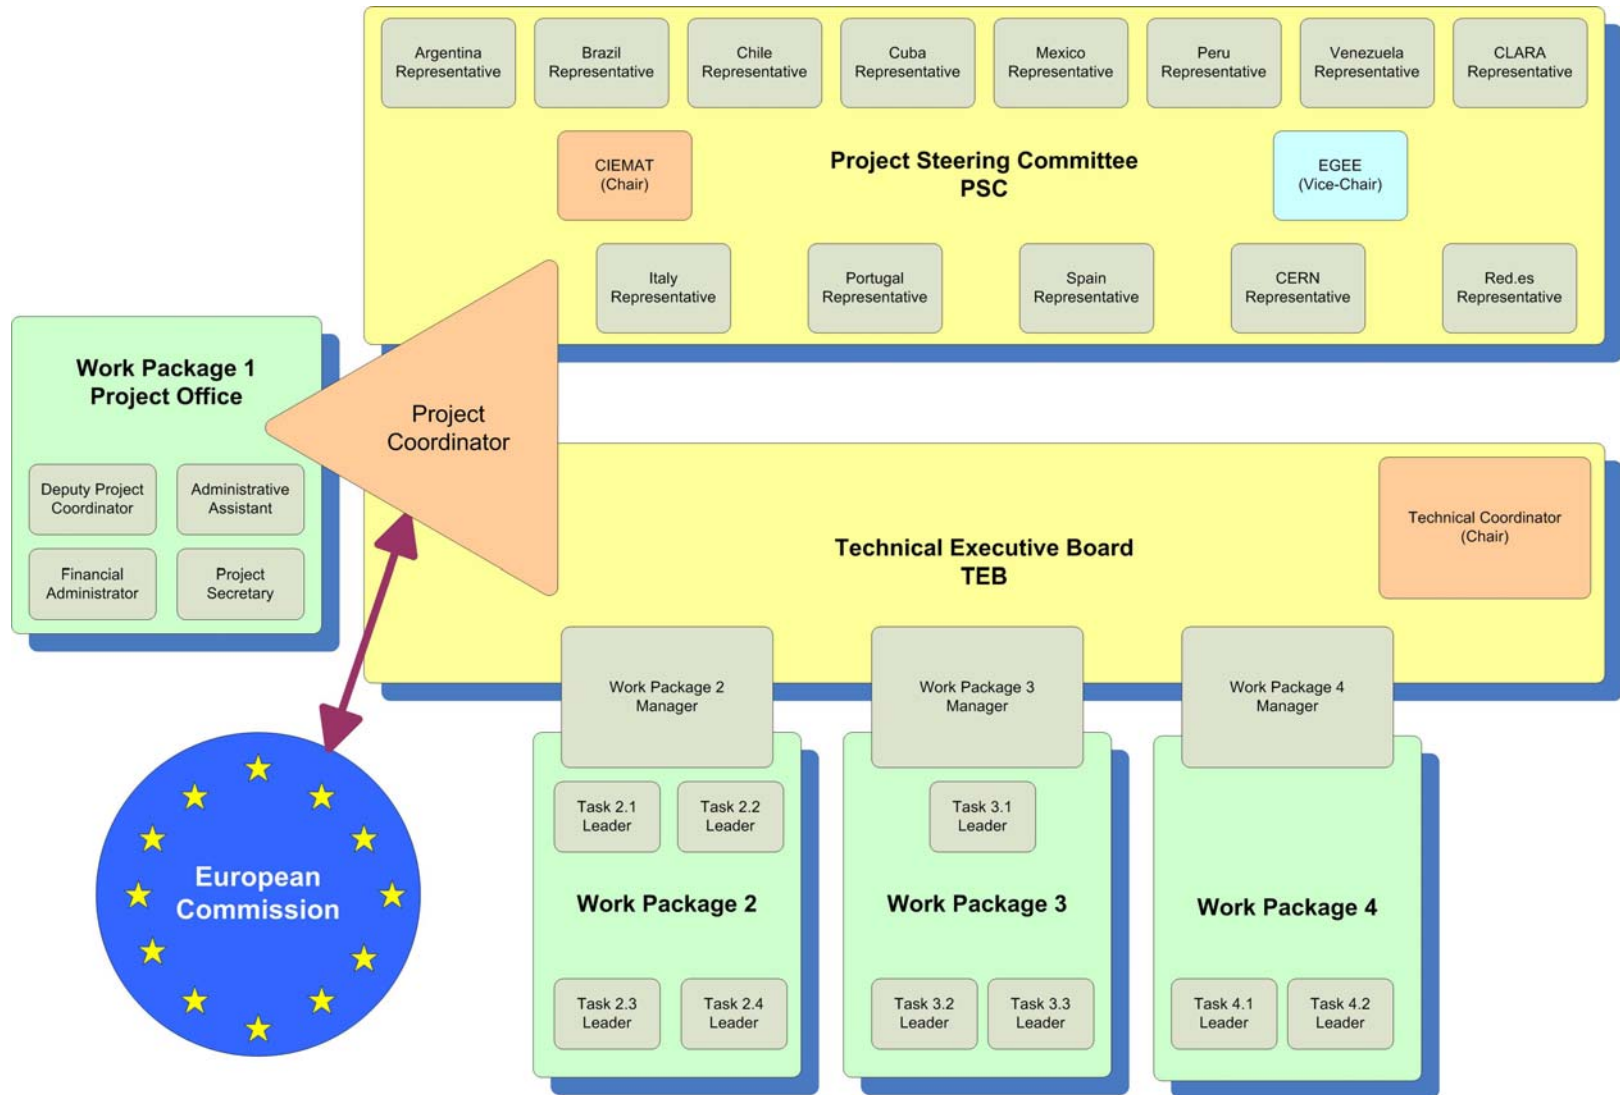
Argentina Representative

Brazil Representative

Chile Representative

Cuba Representative

Mexico Representative

Peru Representative

Venezuela Representative

CLARA Representative

CIEMAT (Chair)

Project Steering Committee PSC

EGEE (Vice-Chair)

Italy Representative

Portugal Representative

Spain Representative

CERN Representative

Red.es Representative

Work Package 1 Project Office

Deputy Project Coordinator

Administrative Assistant

Financial Administrator

Project Secretary

Project Coordinator

Technical Executive Board TEB

Technical Coordinator (Chair)

Work Package 2 Manager

Work Package 3 Manager

Work Package 4 Manager

Task 2.1 Leader

Task 2.2 Leader

Work Package 2

Task 2.3 Leader

Task 2.4 Leader

Task 3.1 Leader

Work Package 3

Task 3.2 Leader

Task 3.3 Leader

Work Package 4

Task 4.1 Leader

Task 4.2 Leader

European Commission